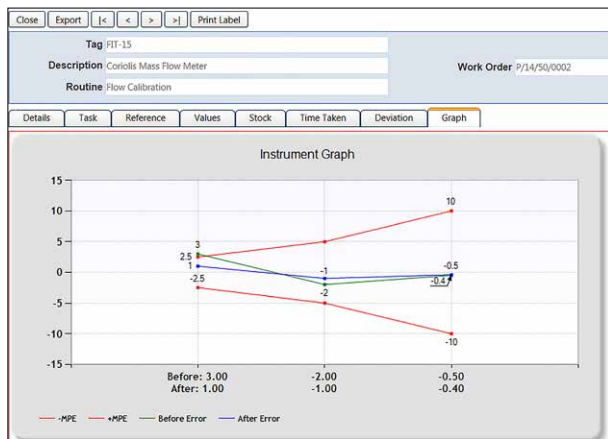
Close Export |< < > >| Print Label

Tag FIT-15

Description Coriolis Mass Flow Meter

Routine Flow Calibration

Work Order P/14/50/0002

Details Task Reference Values Stock Time Taken Deviation Graph

Instrument Graph

15
10
5
0
-5
-10
-15

3
2.5
1
-2.5
-1
-2
10
-0.5
-0.4
-10

Before: 3.00
After: 1.00

-2.00
-1.00

-0.50
-0.40

-MPE +MPE Before Error After Error